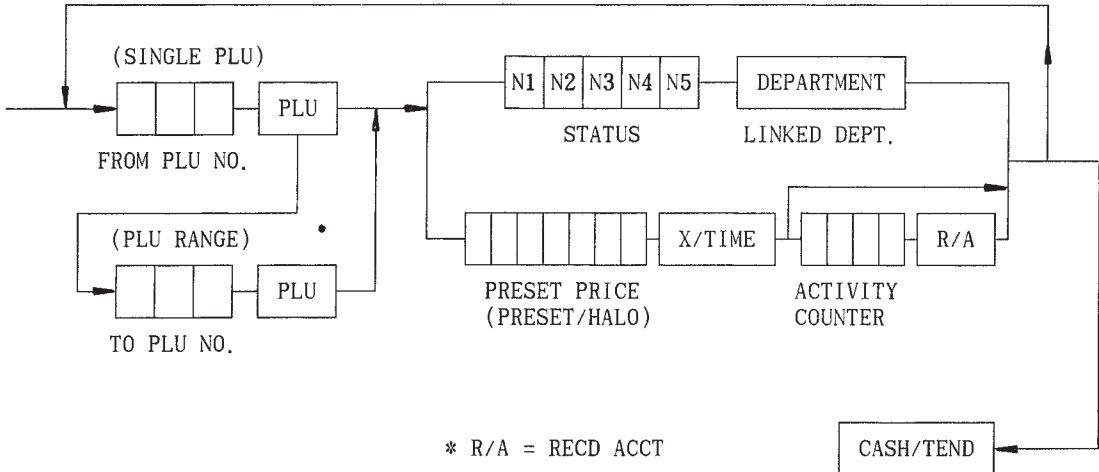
(SINGLE PLU)

PLU

FROM PLU NO.

(PLU RANGE)

PLU

TO PLU NO.

N1 N2 N3 N4 N5

DEPARTMENT

STATUS

LINKED DEPT.

X/TIME

R/A

PRESET PRICE (PRESET/HALO)

ACTIVITY COUNTER

* R/A = RECD ACCT

CASH/TEND